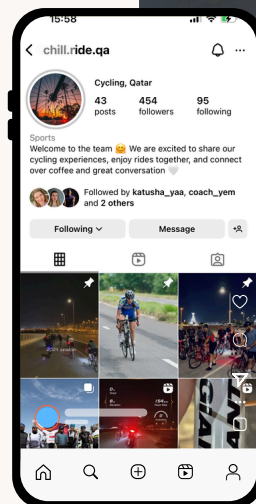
15:58

chill.ride.qa

Cycling, Qatar
43 posts
454 followers
95 following

Sports
Welcome to the team 😊 We are excited to share our cycling experiences, enjoy rides together, and connect over coffee and great conversation 🤍

Followed by katusha_yaa, coach_yem and 2 others

Following
Message

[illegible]

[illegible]